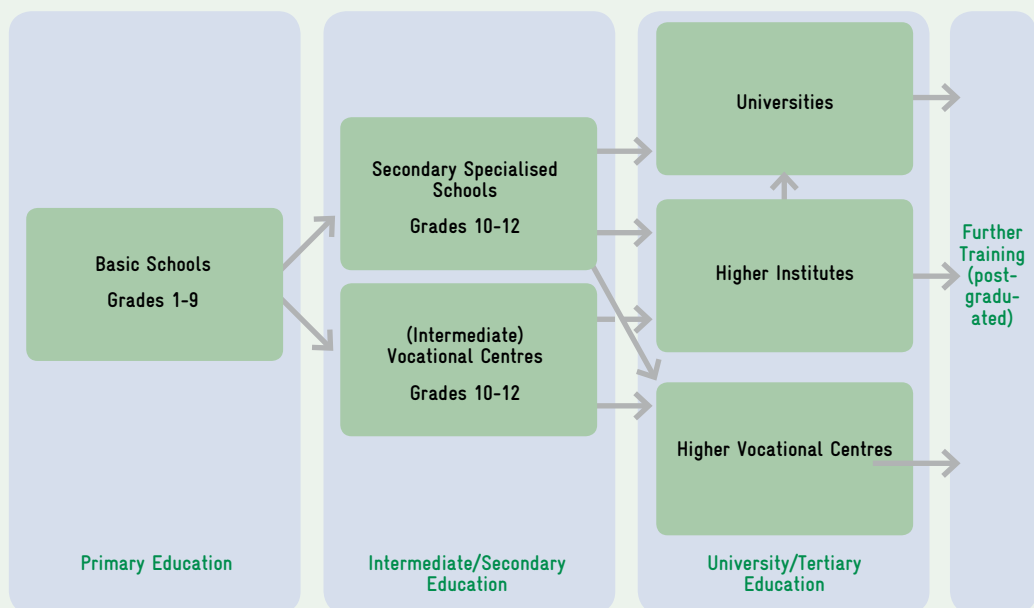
Basic Schools

Grades 1-9

Primary Education

Secondary Specialised Schools

Grades 10-12

(Intermediate) Vocational Centres

Grades 10-12

Intermediate/Secondary Education

Universities

Higher Institutes

Higher Vocational Centres

University/Tertiary Education

Further Training (post-graduated)